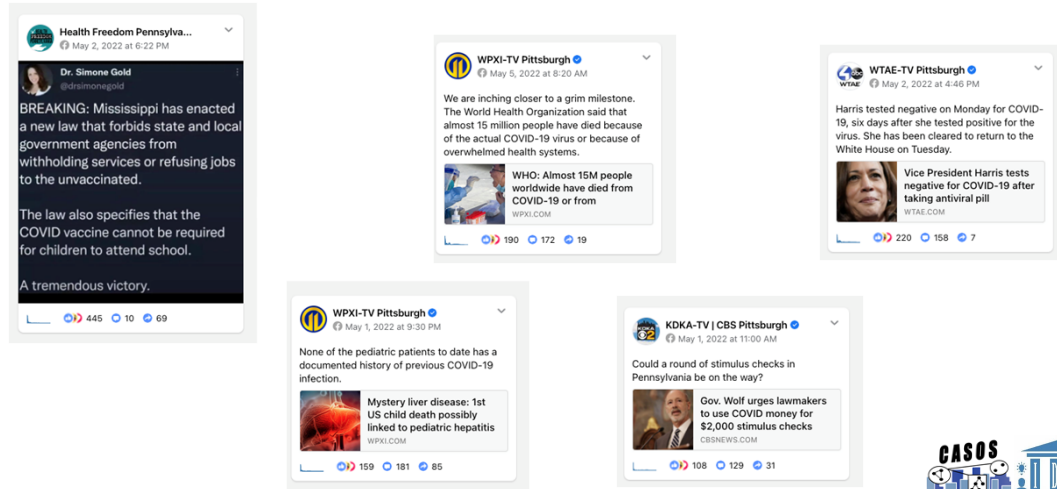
Health Freedom Pennsylva...
May 2, 2022 at 6:22 PM

Dr. Simone Gold
@drsimonegold

BREAKING: Mississippi has enacted a new law that forbids state and local government agencies from withholding services or refusing jobs to the unvaccinated.

The law also specifies that the COVID vaccine cannot be required for children to attend school.

A tremendous victory.

445 10 69

WPXI-TV Pittsburgh
May 5, 2022 at 8:20 AM

We are inching closer to a grim milestone. The World Health Organization said that almost 15 million people have died because of the actual COVID-19 virus or because of overwhelmed health systems.

WHO: Almost 15M people worldwide have died from COVID-19 or from
WPXI.COM

190 172 19

WTAE-TV Pittsburgh
May 2, 2022 at 4:46 PM

Harris tested negative on Monday for COVID-19, six days after she tested positive for the virus. She has been cleared to return to the White House on Tuesday.

Vice President Harris tests negative for COVID-19 after taking antiviral pill
WTAE.COM

220 158 7

WPXI-TV Pittsburgh
May 1, 2022 at 9:30 PM

None of the pediatric patients to date has a documented history of previous COVID-19 infection.

Mystery liver disease: 1st US child death possibly linked to pediatric hepatitis
WPXI.COM

159 181 85

KDKA-TV | CBS Pittsburgh
May 1, 2022 at 11:00 AM

Could a round of stimulus checks in Pennsylvania be on the way?

Gov. Wolf urges lawmakers to use COVID money for $2,000 stimulus checks
CBSNEWS.COM

108 129 31

CASOS